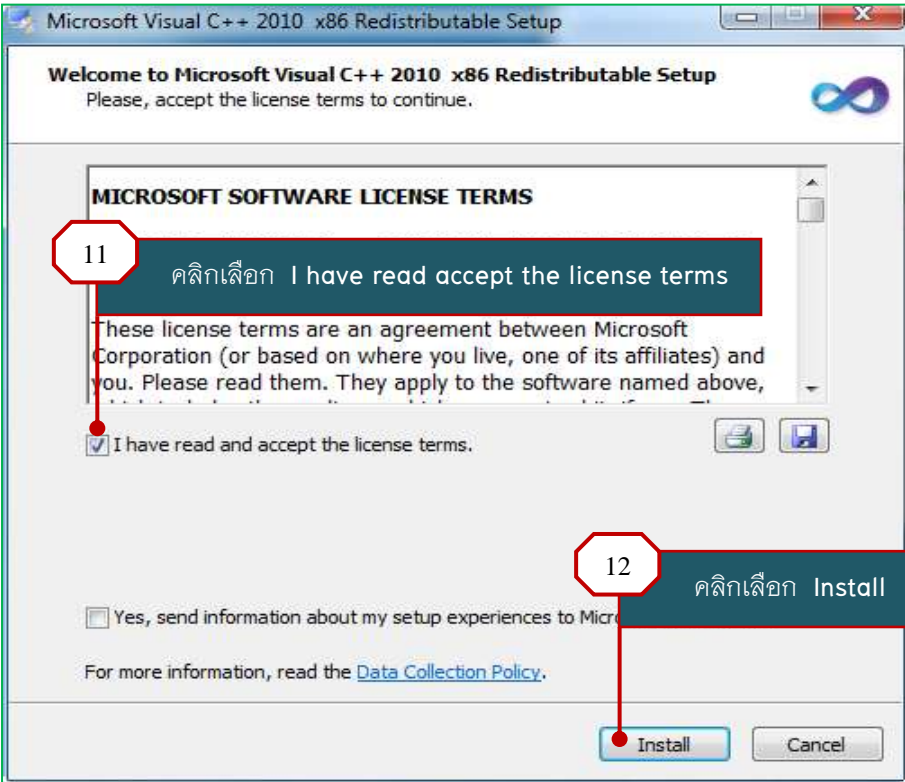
Microsoft Visual C++ 2010 x86 Redistributable Setup

Welcome to Microsoft Visual C++ 2010 x86 Redistributable Setup
Please, accept the license terms to continue.

MICROSOFT SOFTWARE LICENSE TERMS

11

คลิกเลือก I have read accept the license terms

These license terms are an agreement between Microsoft Corporation (or based on where you live, one of its affiliates) and you. Please read them. They apply to the software named above, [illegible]

I have read and accept the license terms.

12

คลิกเลือก Install

Yes, send information about my setup experiences to Micro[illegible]

For more information, read the Data Collection Policy.

Install

Cancel